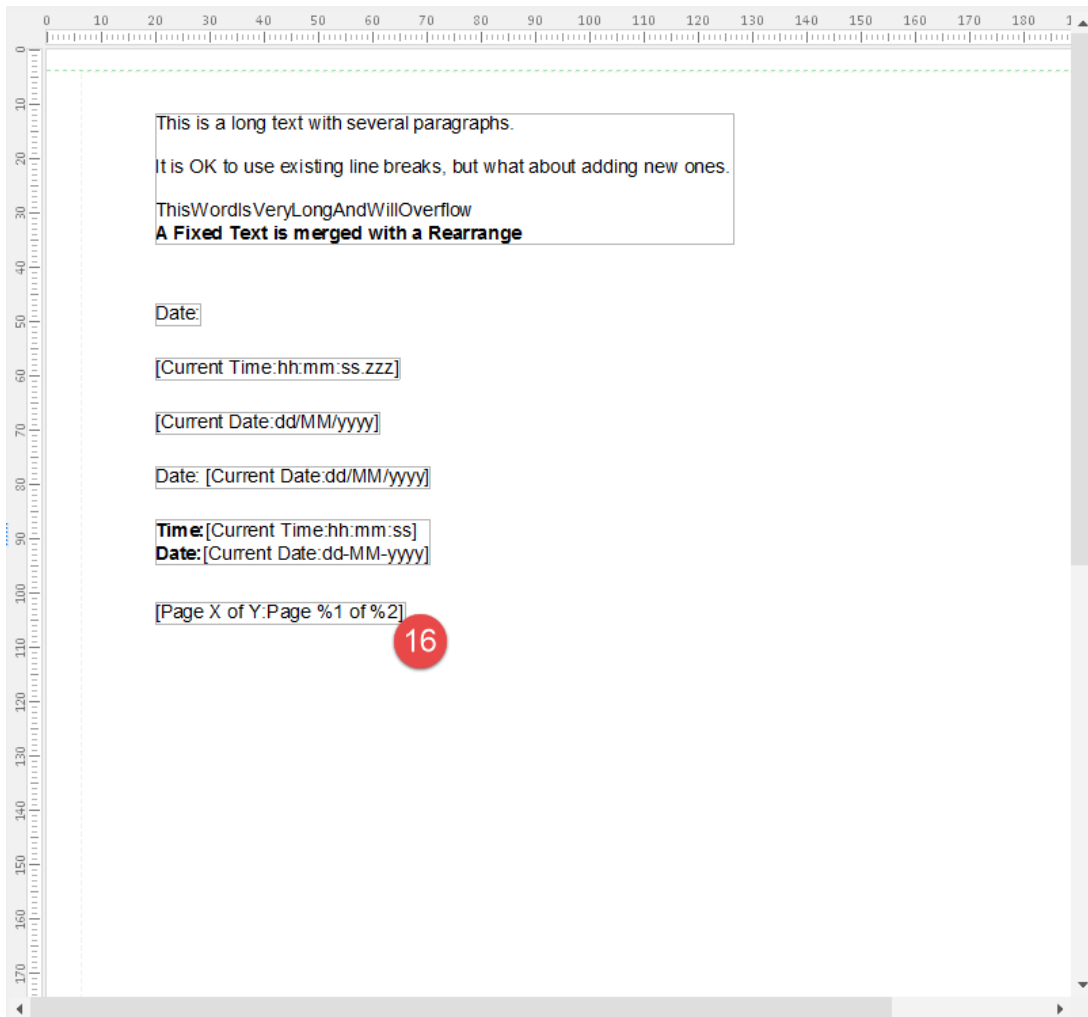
0 10 20 30 40 50 60 70 80 90 100 110 120 130 140 150 160 170 180 1

0 10 20 30 40 50 60 70 80 90 100 110 120 130 140 150 160 170

This is a long text with several paragraphs.

It is OK to use existing line breaks, but what about adding new ones.

ThisWordIsVeryLongAndWillOverflow
**A Fixed Text is merged with a Rearrange**

Date:

[Current Time:hh:mm:ss.zzz]

[Current Date:dd/MM/yyyy]

Date: [Current Date:dd/MM/yyyy]

**Time:**[Current Time:hh:mm:ss]
**Date:**[Current Date:dd-MM-yyyy]

[Page X of Y:Page %1 of %2]

16